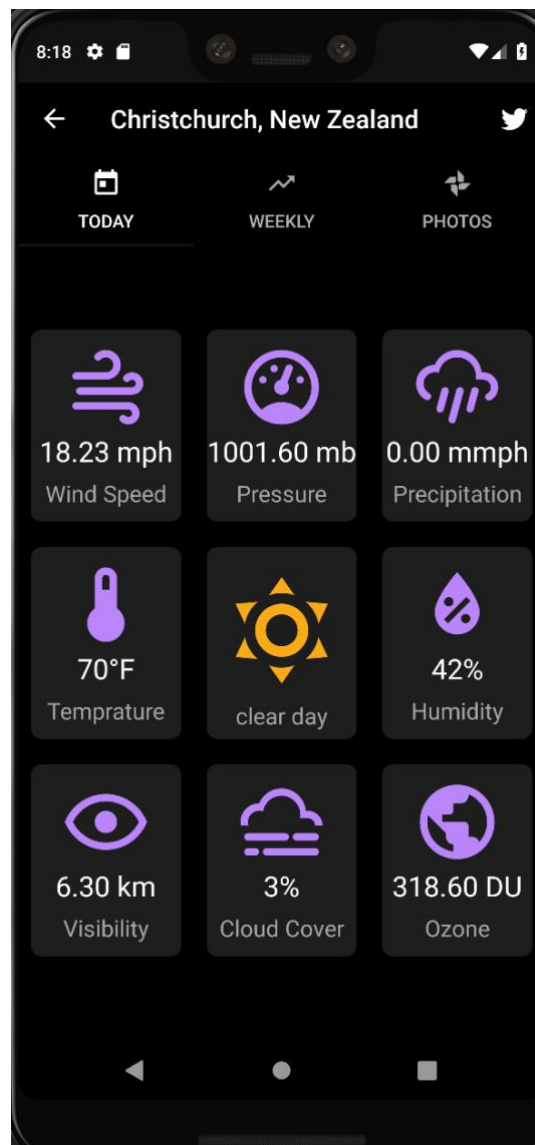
8:18

Christchurch, New Zealand

TODAY
WEEKLY
PHOTOS

18.23 mph
Wind Speed

1001.60 mb
Pressure

0.00 mmph
Precipitation

70°F
Temprature

clear day

42%
Humidity

6.30 km
Visibility

3%
Cloud Cover

318.60 DU
Ozone